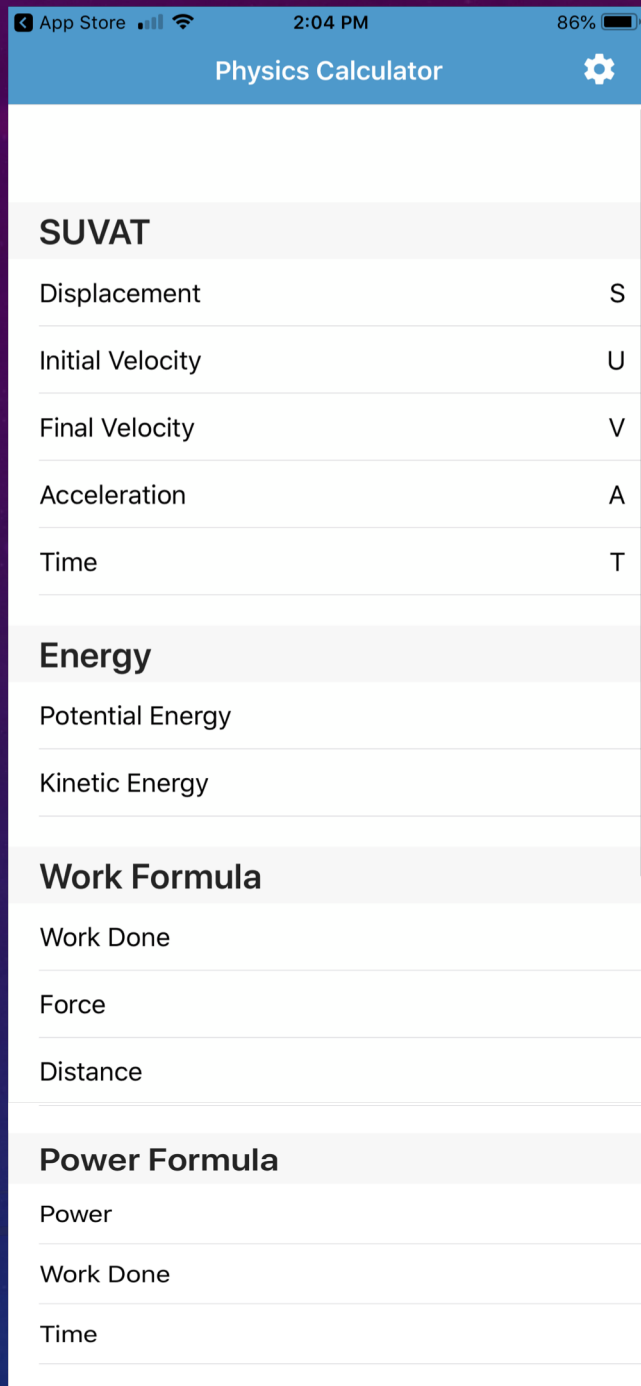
App Store 2:04 PM 86%

Physics Calculator

SUVAT

Displacement S

Initial Velocity U

Final Velocity V

Acceleration A

Time T

Energy

Potential Energy

Kinetic Energy

Work Formula

Work Done

Force

Distance

Power Formula

Power

Work Done

Time